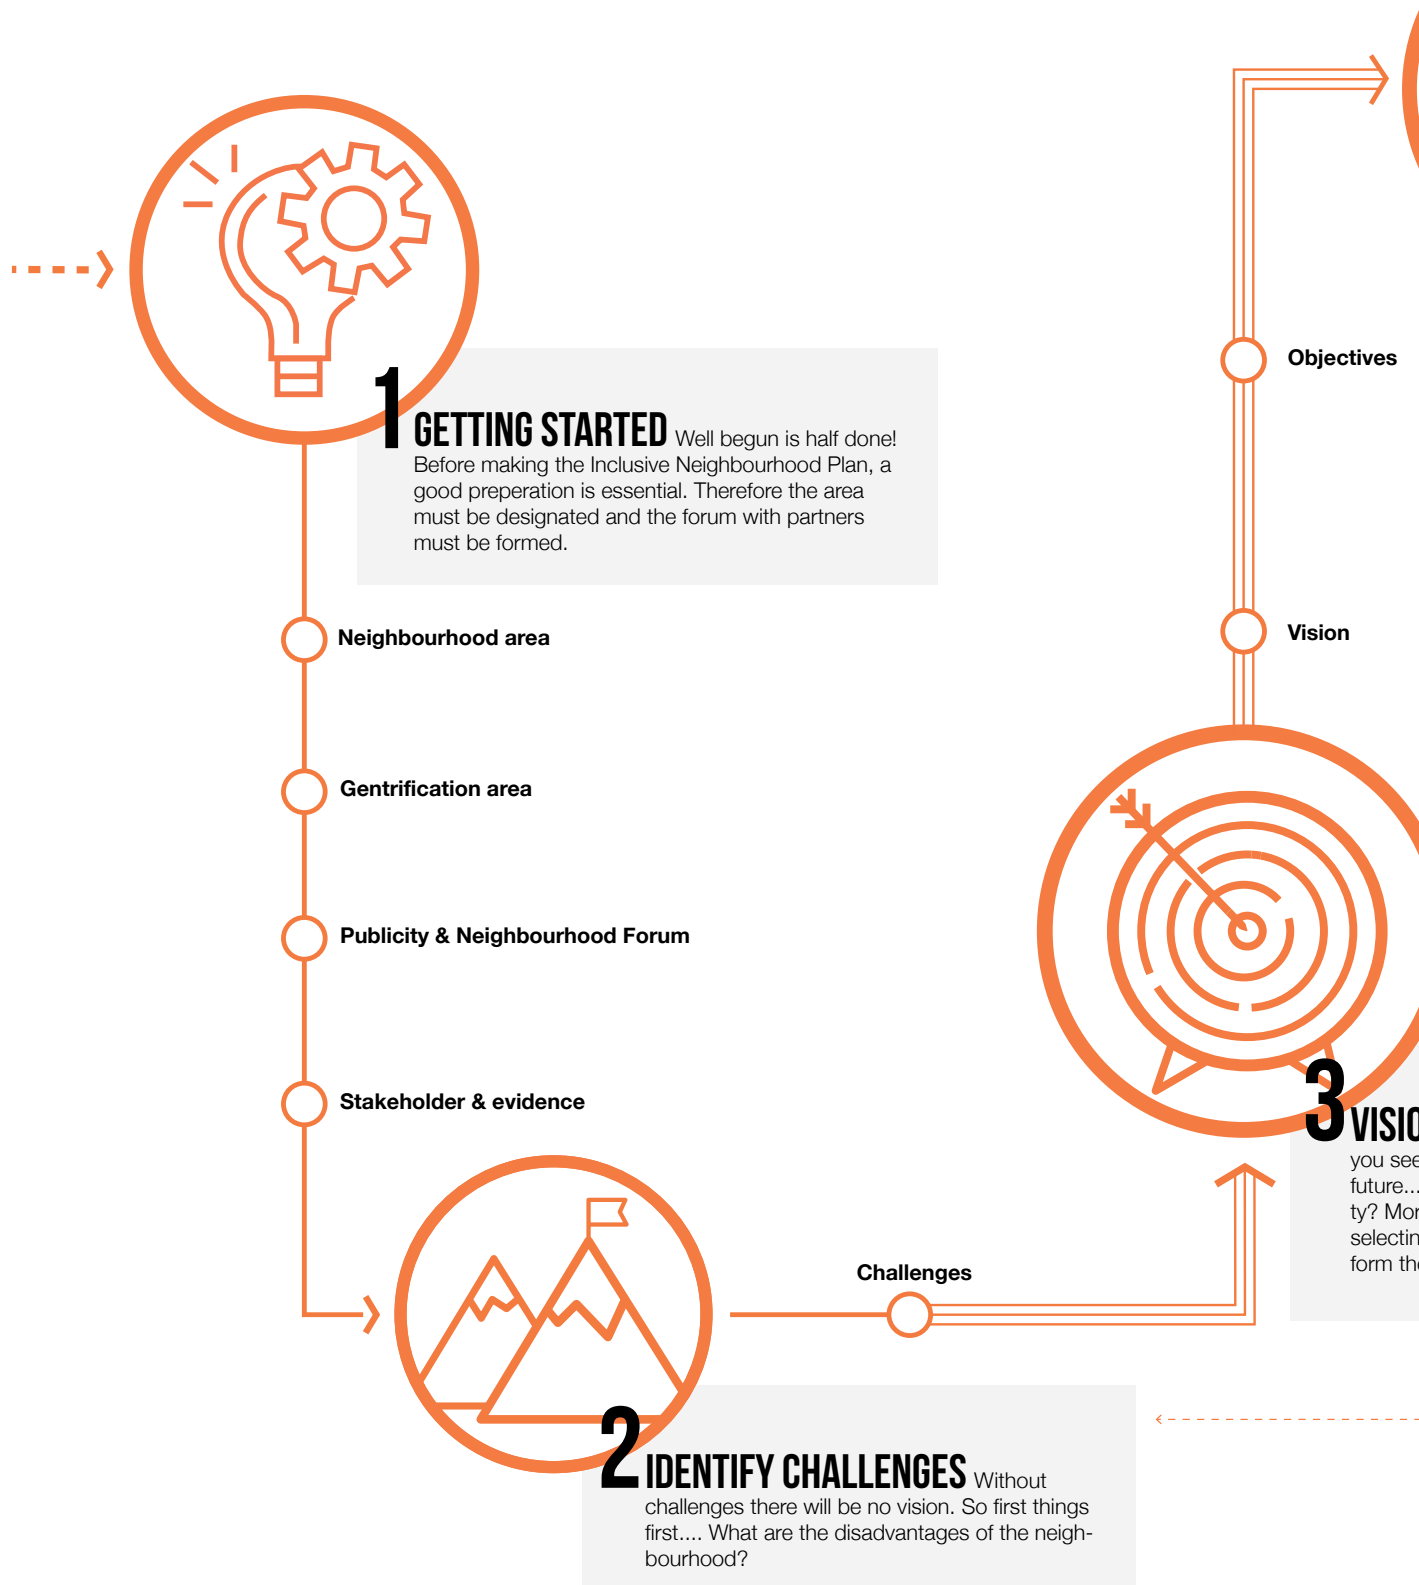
Objectives

1 GETTING STARTED Well begun is half done! Before making the Inclusive Neighbourhood Plan, a good preperation is essential. Therefore the area must be designated and the forum with partners must be formed.

Vision

Neighbourhood area

Gentrification area

Publicity & Neighbourhood Forum

Stakeholder & evidence

3 VISIO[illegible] you see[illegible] future...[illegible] ty? Mor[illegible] selectin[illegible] form th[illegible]

Challenges

2 IDENTIFY CHALLENGES Without challenges there will be no vision. So first things first.... What are the disadvantages of the neighbourhood?